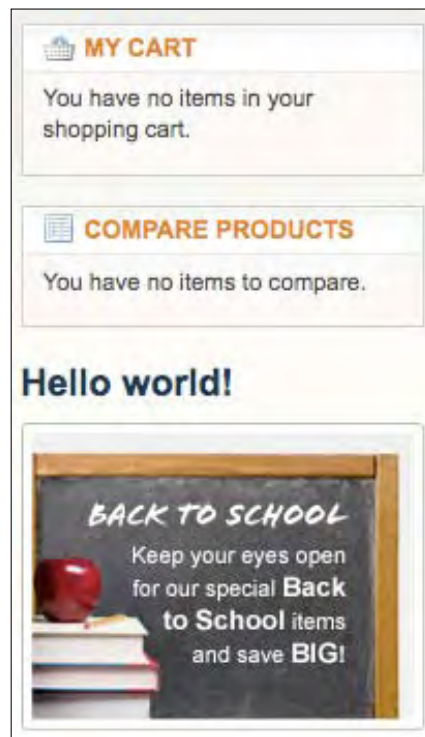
MY CART

You have no items in your shopping cart.

COMPARE PRODUCTS

You have no items to compare.

Hello world!

BACK TO SCHOOL

Keep your eyes open for our special Back to School items and save BIG!